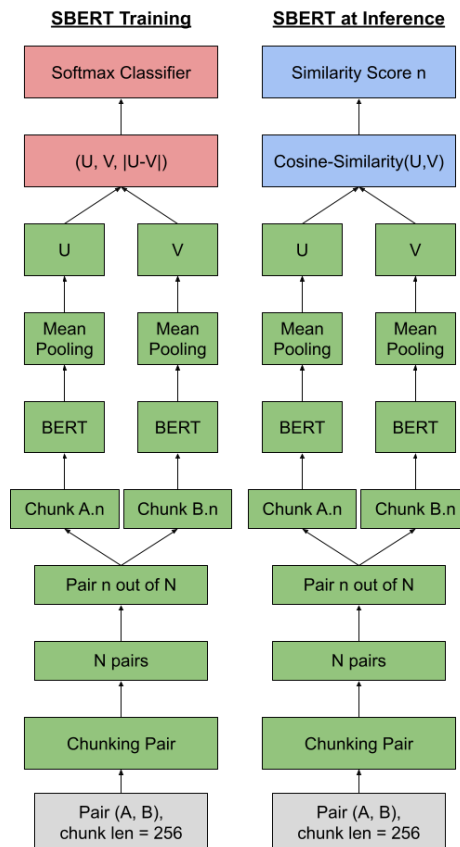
SBERT Training

Softmax Classifier

(U, V, |U-V|)

U

V

Mean Pooling

Mean Pooling

BERT

BERT

Chunk A.n

Chunk B.n

Pair n out of N

N pairs

Chunking Pair

Pair (A, B), chunk len = 256

SBERT at Inference

Similarity Score n

Cosine-Similarity(U,V)

U

V

Mean Pooling

Mean Pooling

BERT

BERT

Chunk A.n

Chunk B.n

Pair n out of N

N pairs

Chunking Pair

Pair (A, B), chunk len = 256